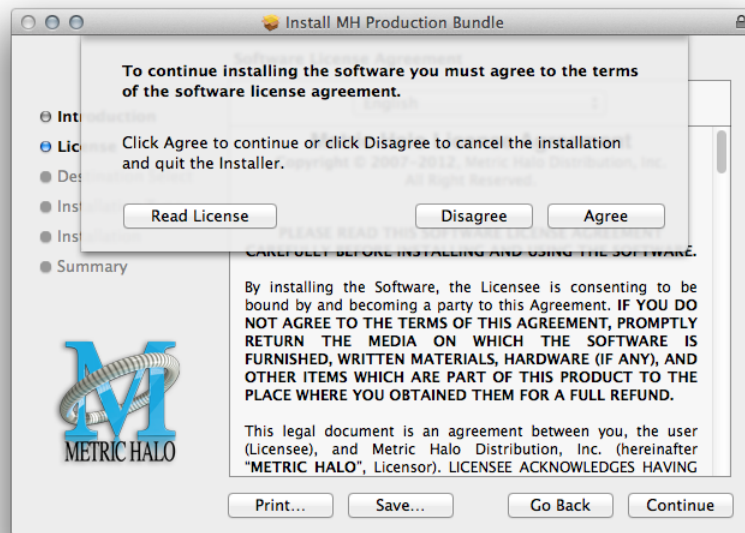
Install MH Production Bundle

To continue installing the software you must agree to the terms of the software license agreement.

Click Agree to continue or click Disagree to cancel the installation and quit the Installer.

Read License

Disagree

Agree

Intr
Licen
Des
Instal
Inst
Summary

CAREFULLY BEFORE INSTALLING AND USING THE SOFTWARE.

By installing the Software, the Licensee is consenting to be bound by and becoming a party to this Agreement. IF YOU DO NOT AGREE TO THE TERMS OF THIS AGREEMENT, PROMPTLY RETURN THE MEDIA ON WHICH THE SOFTWARE IS FURNISHED, WRITTEN MATERIALS, HARDWARE (IF ANY), AND OTHER ITEMS WHICH ARE PART OF THIS PRODUCT TO THE PLACE WHERE YOU OBTAINED THEM FOR A FULL REFUND.

This legal document is an agreement between you, the user (Licensee), and Metric Halo Distribution, Inc. (hereinafter "METRIC HALO", Licensor). LICENSEE ACKNOWLEDGES HAVING

M
METRIC HALO

Print...

Save...

Go Back

Continue